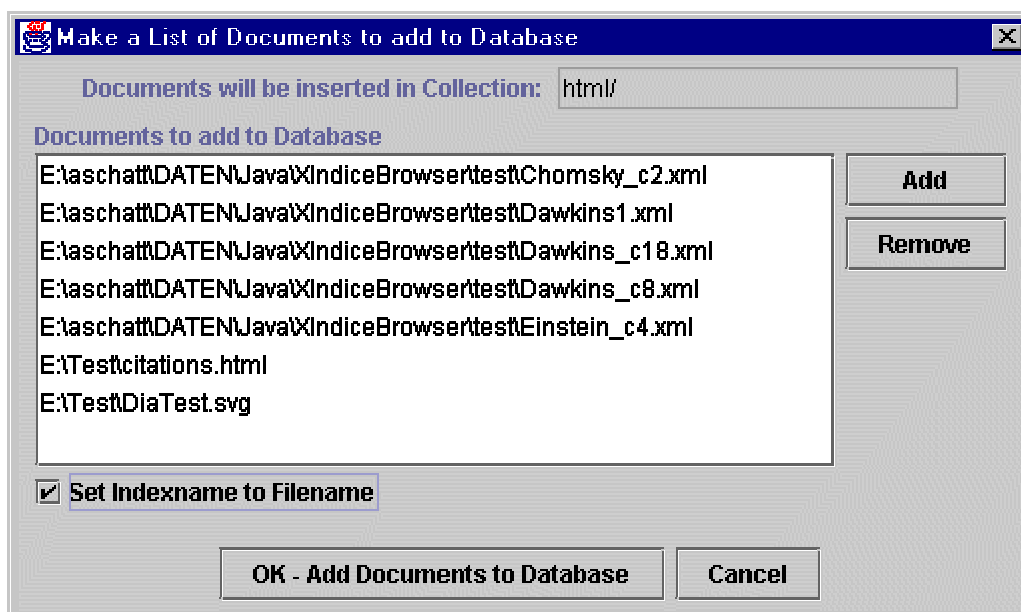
Make a List of Documents to add to Database

Documents will be inserted in Collection: html/

Documents to add to Database

E:\aschatt\DATEN\Java\XIndiceBrowser\test\Chomsky_c2.xml
E:\aschatt\DATEN\Java\XIndiceBrowser\test\Dawkins1.xml
E:\aschatt\DATEN\Java\XIndiceBrowser\test\Dawkins_c18.xml
E:\aschatt\DATEN\Java\XIndiceBrowser\test\Dawkins_c8.xml
E:\aschatt\DATEN\Java\XIndiceBrowser\test\Einstein_c4.xml
E:\Test\citations.html
E:\Test\DiaTest.svg

Add

Remove

Set Indexname to Filename

OK - Add Documents to Database

Cancel